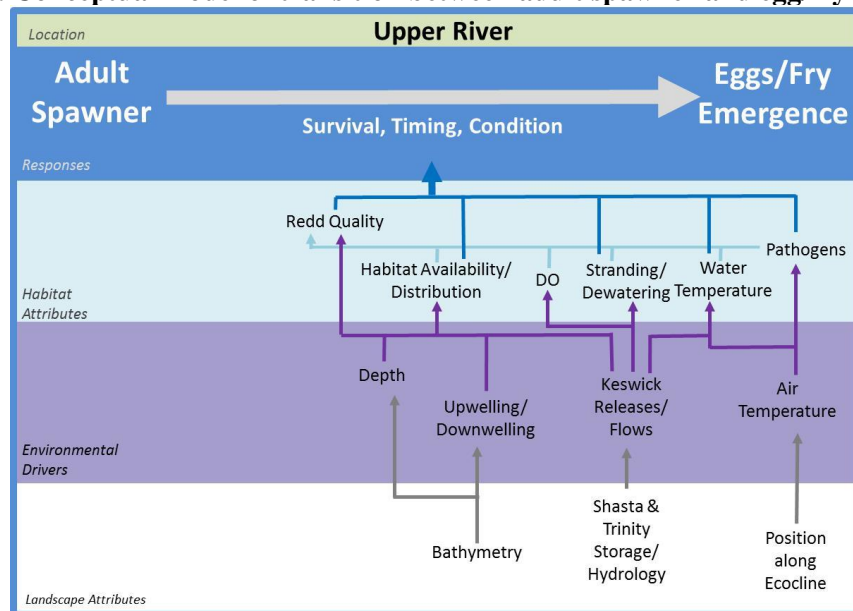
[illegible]

Location

Upper River

Adult Spawner

Eggs/Fry Emergence

Survival, Timing, Condition

Responses

Redd Quality

Pathogens

Habitat Availability/ Distribution

DO

Stranding/ Dewatering

Water Temperature

Habitat Attributes

Depth

Upwelling/ Downwelling

Keswick Releases/ Flows

Air Temperature

Environmental Drivers

Bathymetry

Shasta & Trinity Storage/ Hydrology

Position along Ecocline

Landscape Attributes